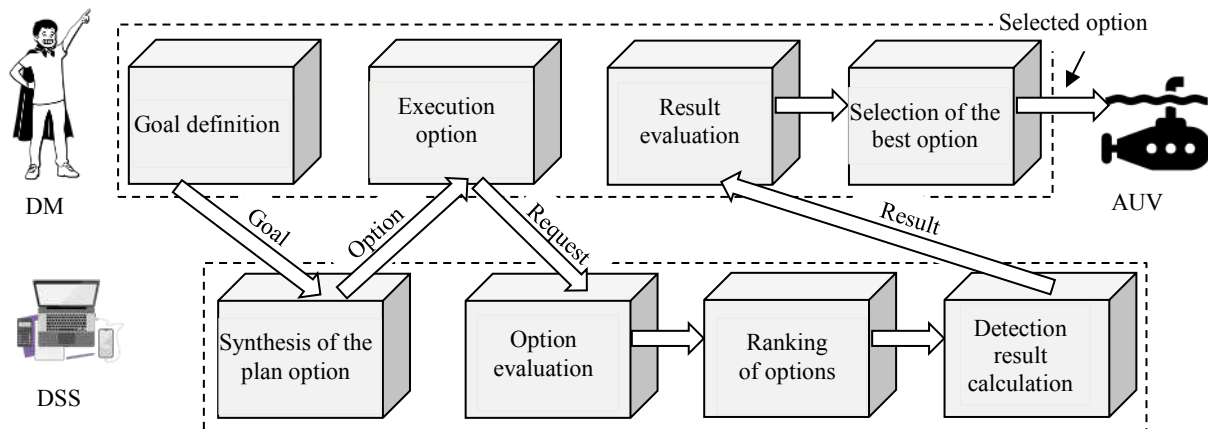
Selected option

Goal definition

Execution option

Result evaluation

Selection of the best option

DM

AUV

Goal

Option

Request

Result

Synthesis of the plan option

Option evaluation

Ranking of options

Detection result calculation

DSS